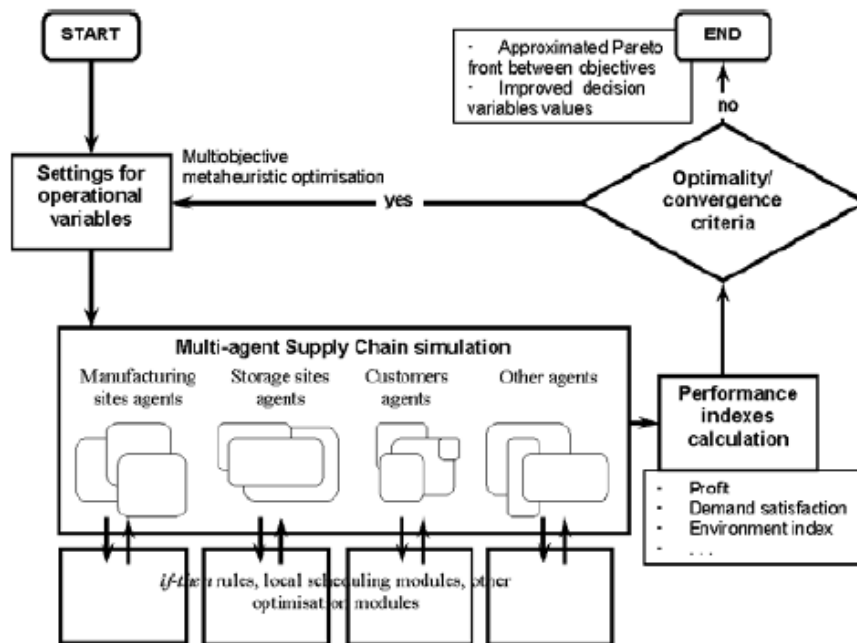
START

END

· Approximated Pareto front between objectives
· Improved decision variables values

no

Settings for operational variables

Multiobjective metaheuristic optimisation

yes

Optimality/ convergence criteria

Multi-agent Supply Chain simulation

Manufacturing sites agents

Storage sites agents

Customers agents

Other agents

Performance indexes calculation

- Profit
- Demand satisfaction
- Environment index
- . . .

if-then rules, local scheduling modules, other optimisation modules